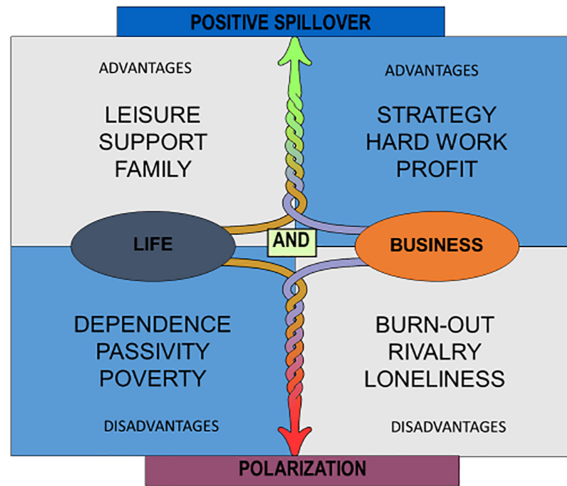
POSITIVE SPILLOVER

ADVANTAGES

LEISURE
SUPPORT
FAMILY

ADVANTAGES

STRATEGY
HARD WORK
PROFIT

LIFE

AND

BUSINESS

DEPENDENCE
PASSIVITY
POVERTY

DISADVANTAGES

BURN-OUT
RIVALRY
LONELINESS

DISADVANTAGES

POLARIZATION